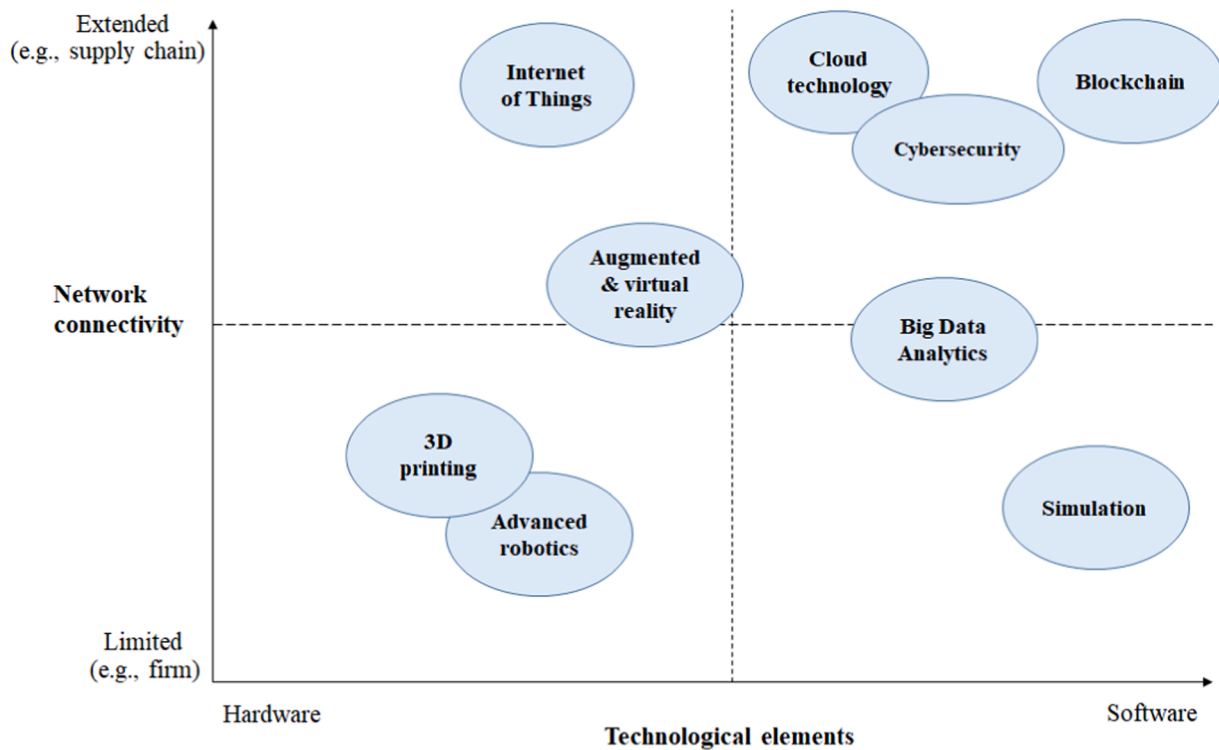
Extended
(e.g., supply chain)

Internet of Things

Cloud technology

Blockchain

Cybersecurity

Network connectivity

Augmented & virtual reality

Big Data Analytics

3D printing

Advanced robotics

Simulation

Limited
(e.g., firm)

Hardware

Software

Technological elements